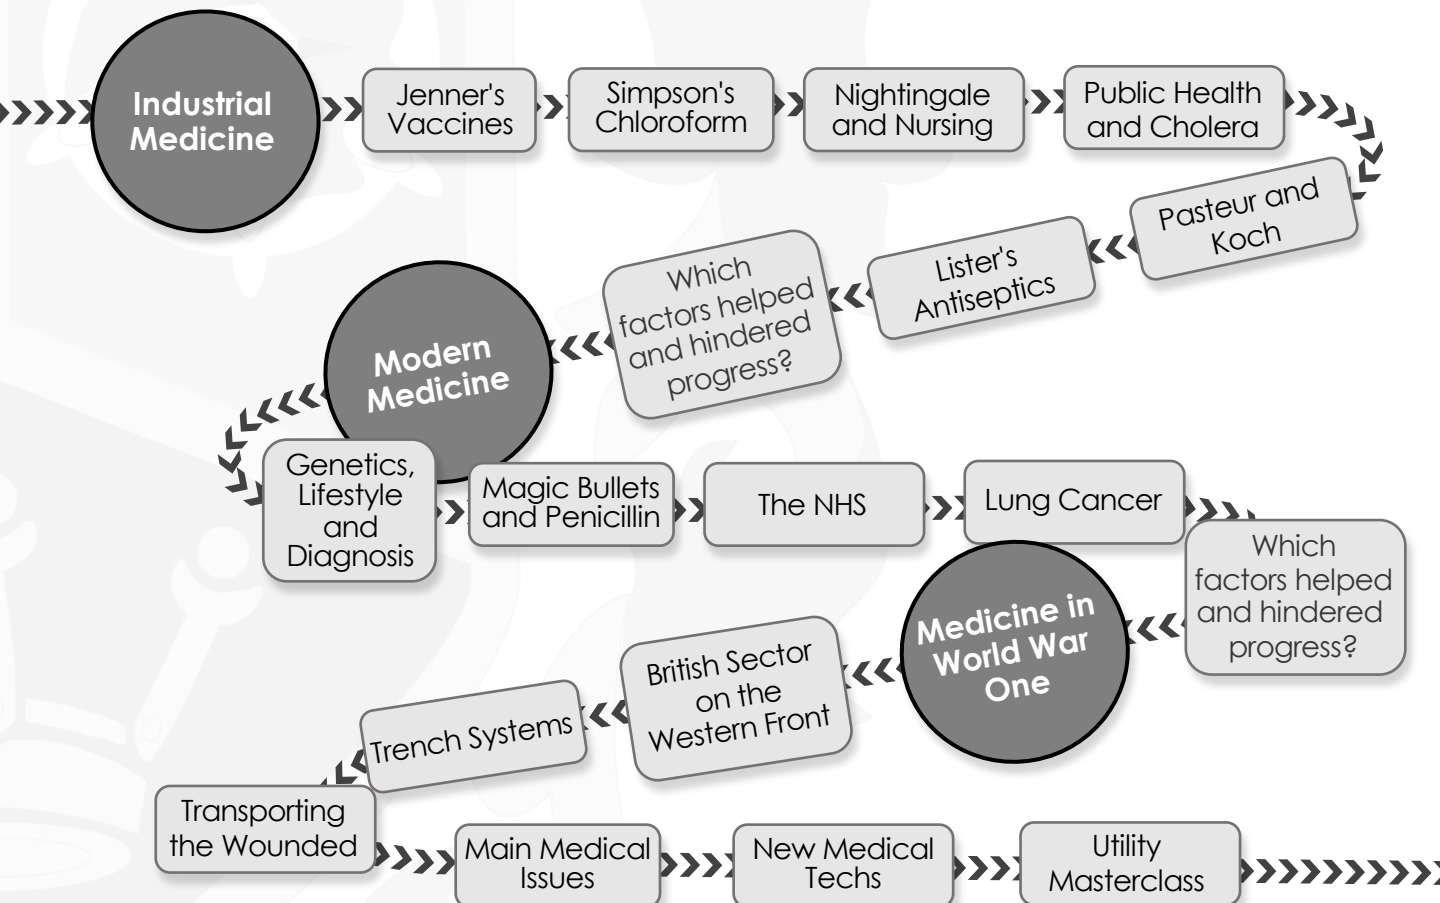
Industrial Medicine

Jenner's Vaccines

Simpson's Chloroform

Nightingale and Nursing

Public Health and Cholera

Pasteur and Koch

Lister's Antiseptics

Which factors helped and hindered progress?

Modern Medicine

Genetics, Lifestyle and Diagnosis

Magic Bullets and Penicillin

The NHS

Lung Cancer

Which factors helped and hindered progress?

Medicine in World War One

British Sector on the Western Front

Trench Systems

Transporting the Wounded

Main Medical Issues

New Medical Techs

Utility Masterclass